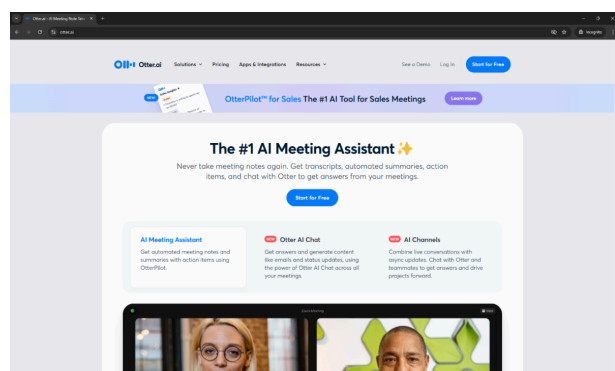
Otter.ai - AI Meeting Note Gen ×  +

otter.ai

Incognito

Otter.ai  Solutions  Pricing  Apps & Integrations  Resources  See a Demo  Log In  Start for Free

NEW  OtterPilot™ for Sales The #1 AI Tool for Sales Meetings  Learn more

The #1 AI Meeting Assistant ✨

Never take meeting notes again. Get transcripts, automated summaries, action items, and chat with Otter to get answers from your meetings.

Start for Free

AI Meeting Assistant
Get automated meeting notes and summaries with action items using OtterPilot.

NEW Otter AI Chat
Get answers and generate content like emails and status updates, using the power of Otter AI Chat across all your meetings.

NEW AI Channels
Combine live conversations with async updates. Chat with Otter and teammates to get answers and drive projects forward.

Zoom Meeting